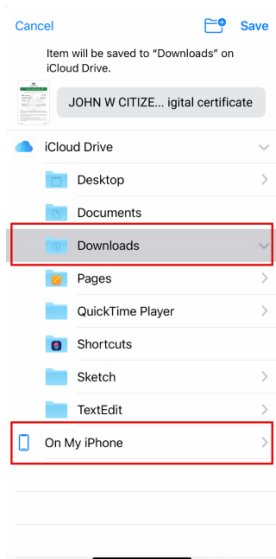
Cancel

Save

Item will be saved to “Downloads” on iCloud Drive.

JOHN W CITIZE... igital certificate

iCloud Drive

Desktop

Documents

Downloads

Pages

QuickTime Player

Shortcuts

Sketch

TextEdit

On My iPhone